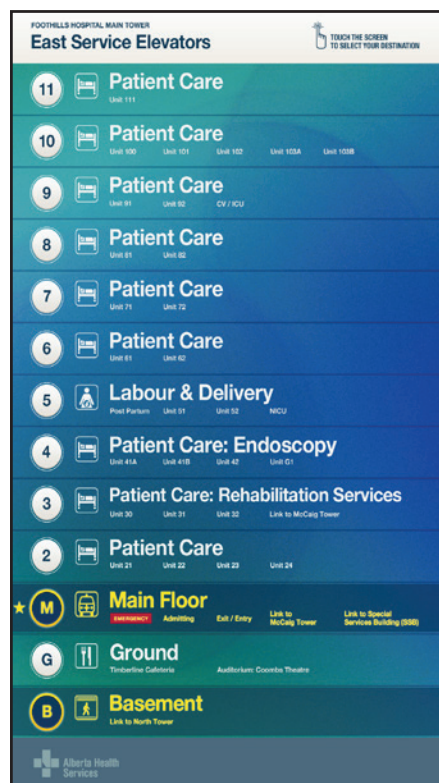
FOOTHILLS HOSPITAL MAIN TOWER
East Service Elevators

TOUCH THE SCREEN TO SELECT YOUR DESTINATION

11 Patient Care
Unit 111

10 Patient Care
Unit 100 Unit 101 Unit 102 Unit 103A Unit 103B

9 Patient Care
Unit 91 Unit 92 CV / ICU

8 Patient Care
Unit 81 Unit 82

7 Patient Care
Unit 71 Unit 72

6 Patient Care
Unit 61 Unit 62

5 Labour & Delivery
Post Partum Unit 51 Unit 52 NICU

4 Patient Care: Endoscopy
Unit 41A Unit 41B Unit 42 Unit G1

3 Patient Care: Rehabilitation Services
Unit 30 Unit 31 Unit 32 Link to McCaig Tower

2 Patient Care
Unit 21 Unit 22 Unit 23 Unit 24

M Main Floor
EMERGENCY Admitting Exit / Entry Link to McCaig Tower Link to Special Services Building (SSB)

G Ground
Timberline Cafeteria Auditorium: Coombs Theatre

B Basement
Link to North Tower

Alberta Health Services